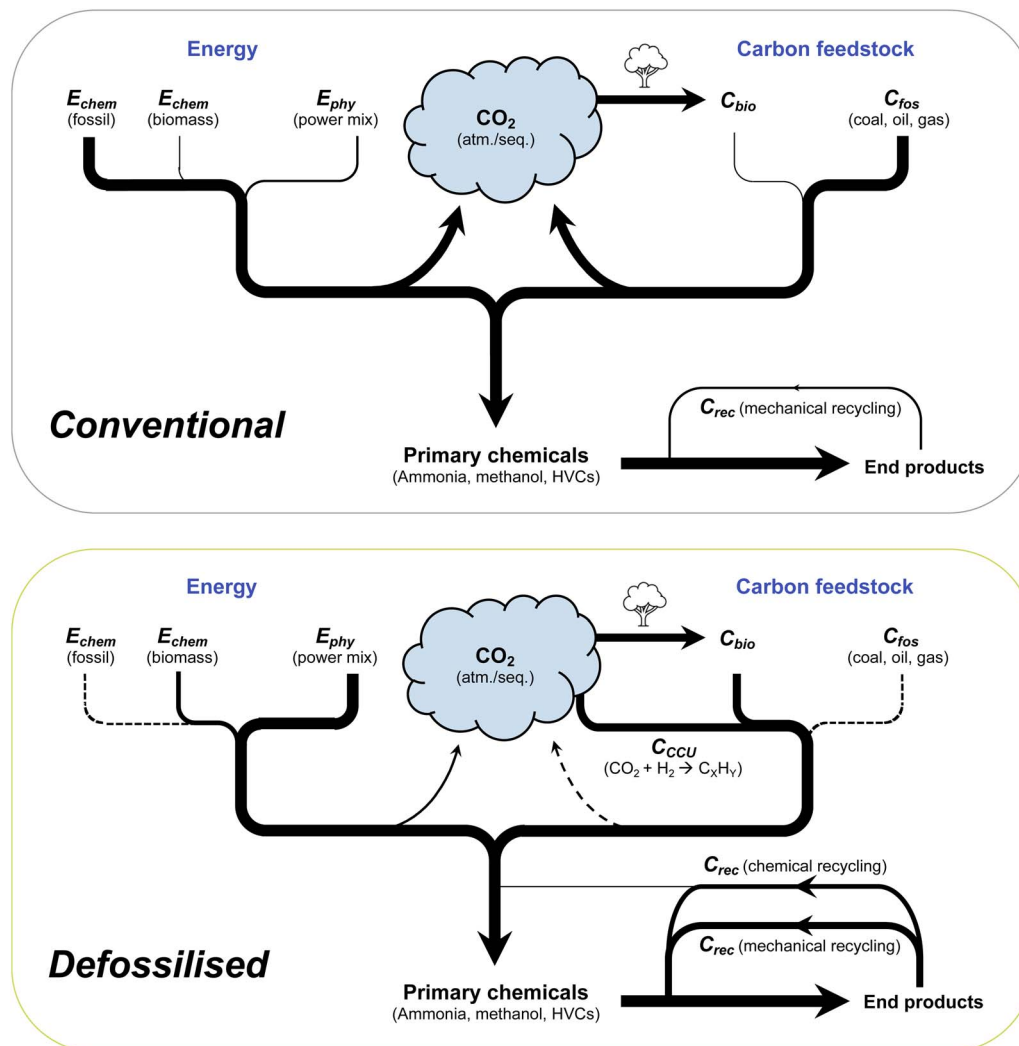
Energy

Carbon feedstock

$E_{chem}$ (fossil)

$E_{chem}$ (biomass)

$E_{phy}$ (power mix)

$CO_2$ (atm./seq.)

$C_{bio}$

$C_{fos}$ (coal, oil, gas)

Conventional

$C_{rec}$ (mechanical recycling)

Primary chemicals (Ammonia, methanol, HVCs)

End products

Energy

Carbon feedstock

$E_{chem}$ (fossil)

$E_{chem}$ (biomass)

$E_{phy}$ (power mix)

$CO_2$ (atm./seq.)

$C_{bio}$

$C_{fos}$ (coal, oil, gas)

$C_{CCU}$ ($CO_2 + H_2 \rightarrow C_XH_Y$)

$C_{rec}$ (chemical recycling)

$C_{rec}$ (mechanical recycling)

Defossilised

Primary chemicals (Ammonia, methanol, HVCs)

End products